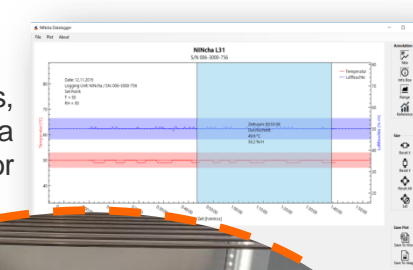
NiNcha Datalogger

File Plot About

NiNcha L31

S/N 086-3000-756

Date: 12.11.2019

Logging Unit NiNcha / SN 086-3000-756

Set Point

T = 50

RH = 50

Temperatur

Luftfeuchte

Zeitpunkt: 2019-08

Dist/Wert/Wert

49.6 °C

50.2 %rH

Temperatur [°C]

Luftfeuchte [%]

Zeit [hh:mm:ss]

Annotation

Max

Info Box

Range

Reference

Size

Reset X

Reset Y

Reset All

Exit

Save Plot

Save To Image

Save To Word

s,

a

or